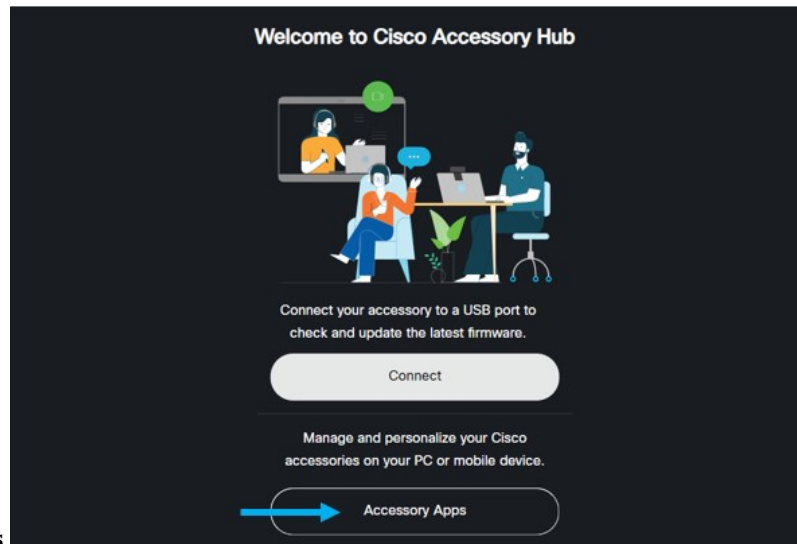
Welcome to Cisco Accessory Hub

Connect your accessory to a USB port to check and update the latest firmware.

Connect

Manage and personalize your Cisco accessories on your PC or mobile device.

Accessory Apps